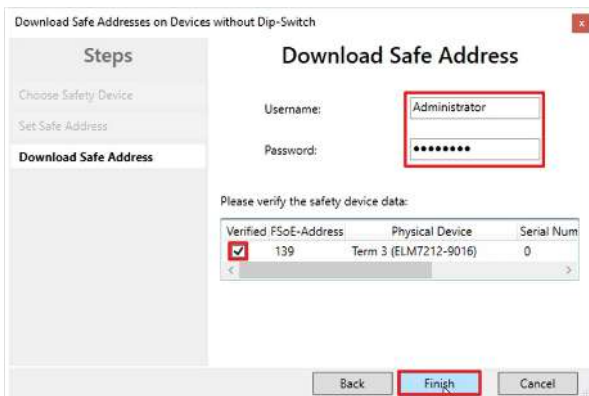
Download Safe Addresses on Devices without Dip-Switch

x

Steps

Choose Safety Device

Set Safe Address

Download Safe Address

Download Safe Address

Username: Administrator

Password: ••••••••

Please verify the safety device data:

| Verified | FSoE-Address | Physical Device | Serial Num |
|---|---|---|---|
| ☑ | 139 | Term 3 (ELM7212-9016) | 0 |

Back

Finish

Cancel